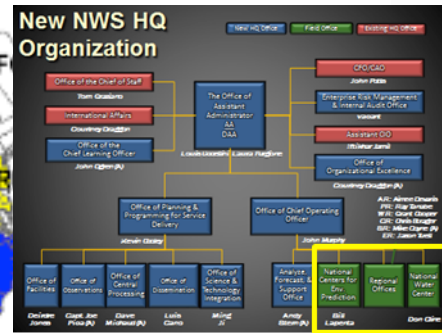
New NWS HQ Organization

New HQ Office | Field Office | Existing HQ Office

Office of the Chief of Staff
Tom Graziano

International Affairs
Courtney Draggon

Office of the Chief Learning Officer
John Ogren (A)

The Office of Assistant Administrator AA DAA
Louis Uccellini Laura Furgione

CFO/CAO
John Potts

Enterprise Risk Management & Internal Audit Office
Vacant

Assistant CIO
Iftikhar Jamil

Office of Organizational Excellence
Courtney Draggon (A)

Office of Planning & Programming for Service Delivery
Kevin Cooley

Office of Chief Operating Officer
John Murphy

AR: Aimee Devaris
PR: Ray Tanabe
WR: Grant Cooper
CR: Chris Strager
SR: Mike Coyne (A)
ER: Jason Tuell

Office of Facilities
Deirdre Jones

Office of Observations
Capt. Joe Pica (A)

Office of Central Processing
Dave Michaud (A)

Office of Dissemination
Luis Cano

Office of Science & Technology Integration
Ming Ji

Analyze, Forecast, & Support Office
Andy Stern (A)

National Centers for Env Prediction
Bill Lapenta

Regional Offices

National Water Center
Don Cline